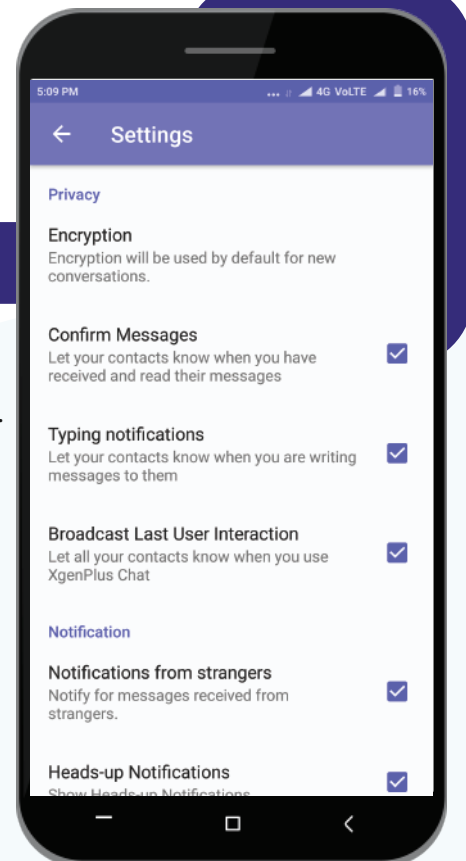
5:09 PM ... 4G VoLTE 16%

Settings

Privacy

Encryption
Encryption will be used by default for new conversations.

Confirm Messages
Let your contacts know when you have received and read their messages

Typing notifications
Let your contacts know when you are writing messages to them

Broadcast Last User Interaction
Let all your contacts know when you use XgenPlus Chat

Notification

Notifications from strangers
Notify for messages received from strangers.

Heads-up Notifications
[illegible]